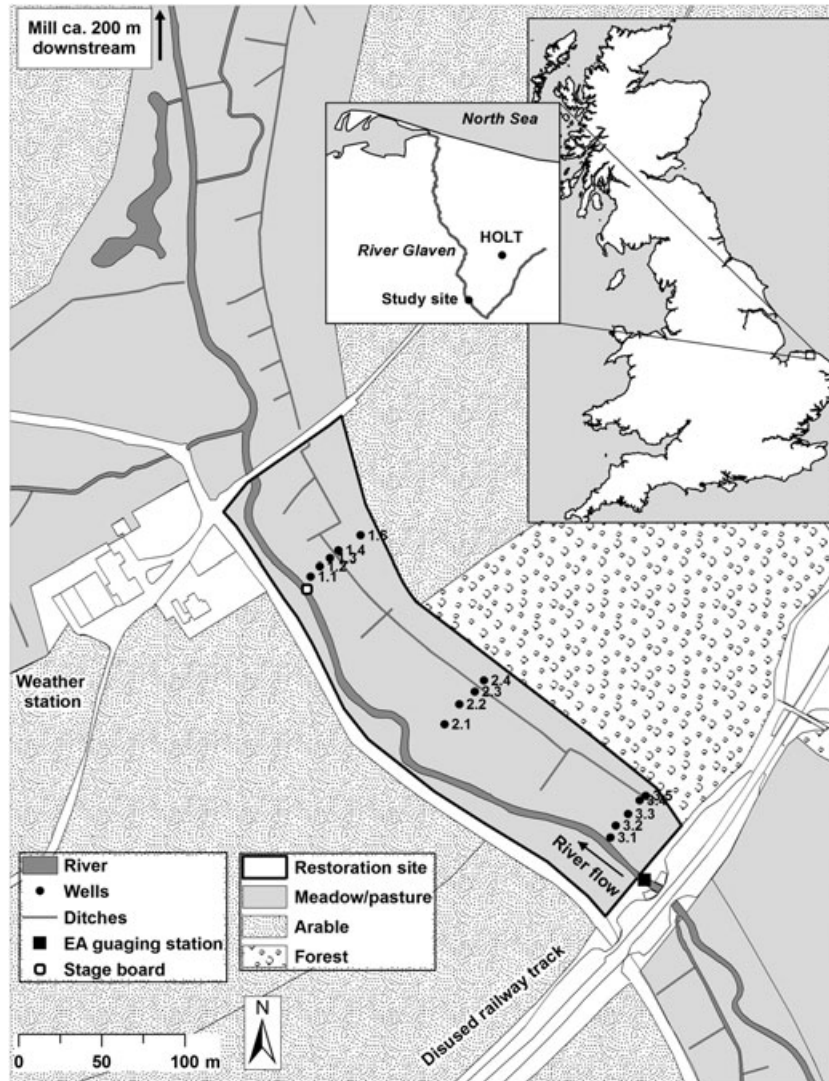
Mill ca. 200 m downstream

North Sea

River Glaven

HOLT

Study site

1.5
1.4
1.3
1.2
1.1

2.4
2.3
2.2
2.1

3.5
3.4
3.3
3.2
3.1

Weather station

River flow

River
Wells
Ditches
EA guaging station
Stage board

Restoration site
Meadow/pasture
Arable
Forest

Disused railway track

N

0 50 100 m